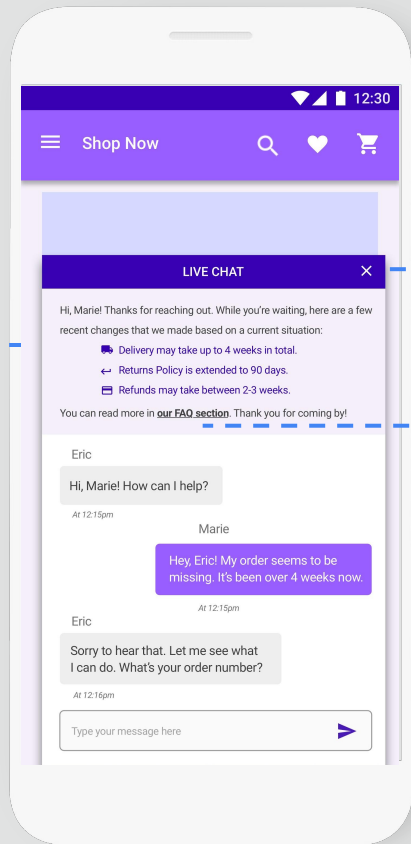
12:30

Shop Now

LIVE CHAT

Hi, Marie! Thanks for reaching out. While you're waiting, here are a few recent changes that we made based on a current situation:

Delivery may take up to 4 weeks in total.

Returns Policy is extended to 90 days.

Refunds may take between 2-3 weeks.

You can read more in our FAQ section. Thank you for coming by!

Eric

Hi, Marie! How can I help?

At 12:15pm

Marie

Hey, Eric! My order seems to be missing. It's been over 4 weeks now.

At 12:15pm

Eric

Sorry to hear that. Let me see what I can do. What's your order number?

At 12:16pm

Type your message here